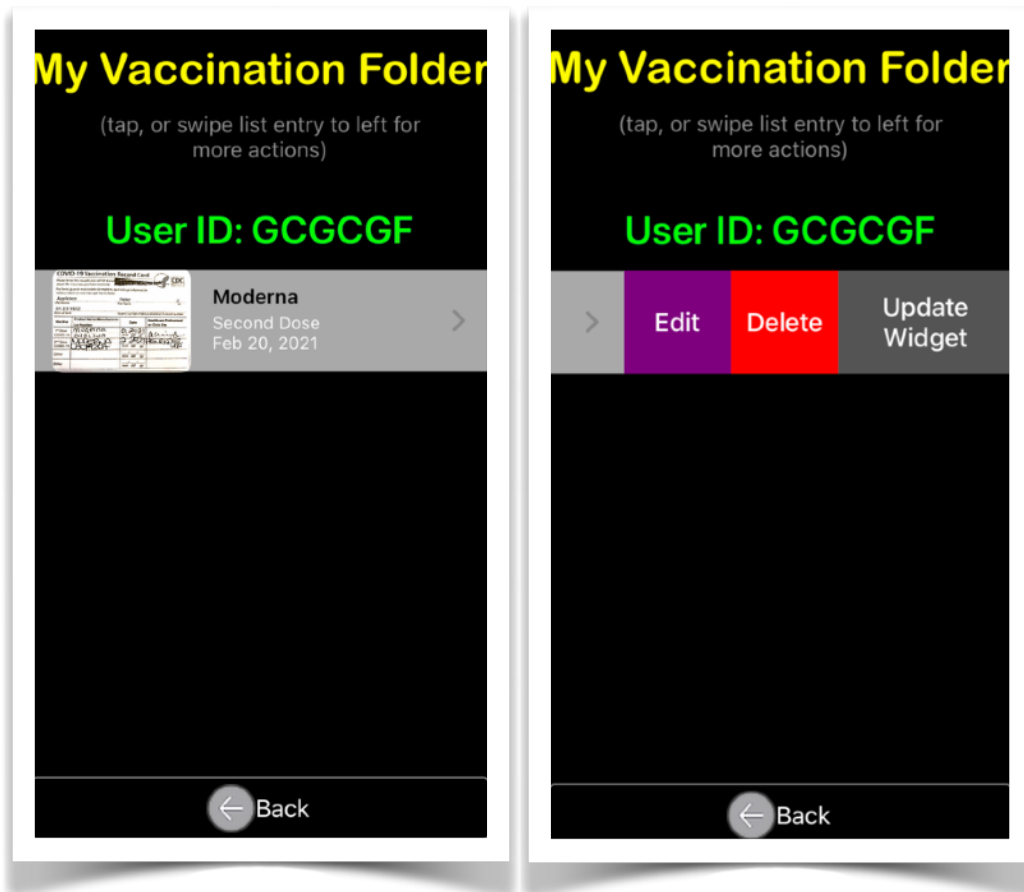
My Vaccination Folder

(tap, or swipe list entry to left for more actions)

User ID: GCGCGF

COVID-19 Vaccination Record Card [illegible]

Moderna
Second Dose
Feb 20, 2021

Back

My Vaccination Folder

(tap, or swipe list entry to left for more actions)

User ID: GCGCGF

Edit
Delete
Update Widget

Back